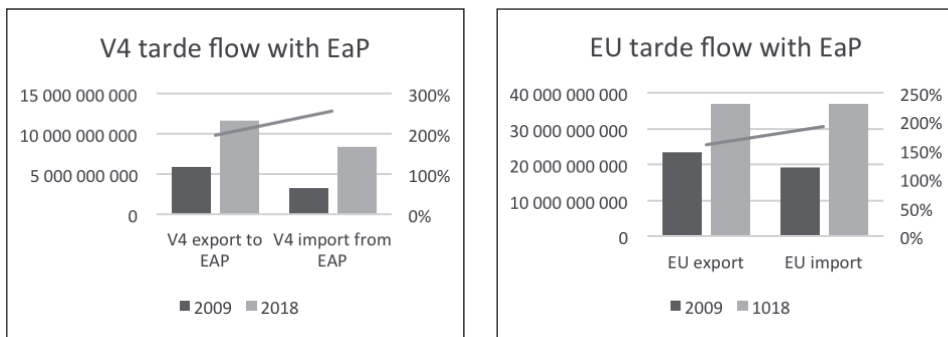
V4 tarde flow with EaP

15 000 000 000
10 000 000 000
5 000 000 000
0

300%
200%
100%
0%

V4 export to EAP
V4 import from EAP

■ 2009 ■ 2018

EU tarde flow with EaP

40 000 000 000
30 000 000 000
20 000 000 000
10 000 000 000
0

250%
200%
150%
100%
50%
0%

EU export
EU import

■ 2009 ■ 1018